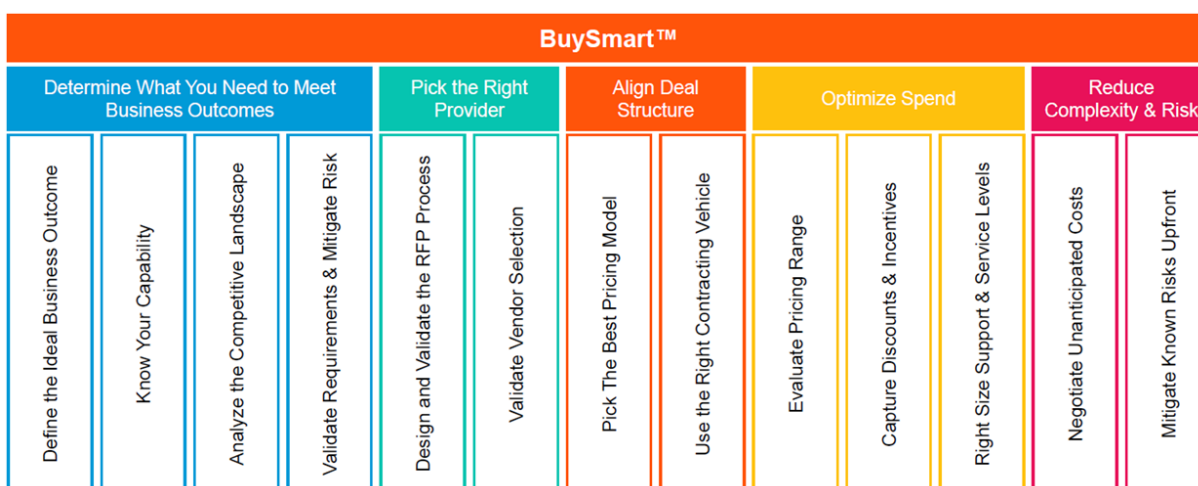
BuySmart™

Determine What You Need to Meet Business Outcomes

Define the Ideal Business Outcome

Know Your Capability

Analyze the Competitive Landscape

Validate Requirements & Mitigate Risk

Pick the Right Provider

Design and Validate the RFP Process

Validate Vendor Selection

Align Deal Structure

Pick The Best Pricing Model

Use the Right Contracting Vehicle

Optimize Spend

Evaluate Pricing Range

Capture Discounts & Incentives

Right Size Support & Service Levels

Reduce Complexity & Risk

Negotiate Unanticipated Costs

Mitigate Known Risks Upfront